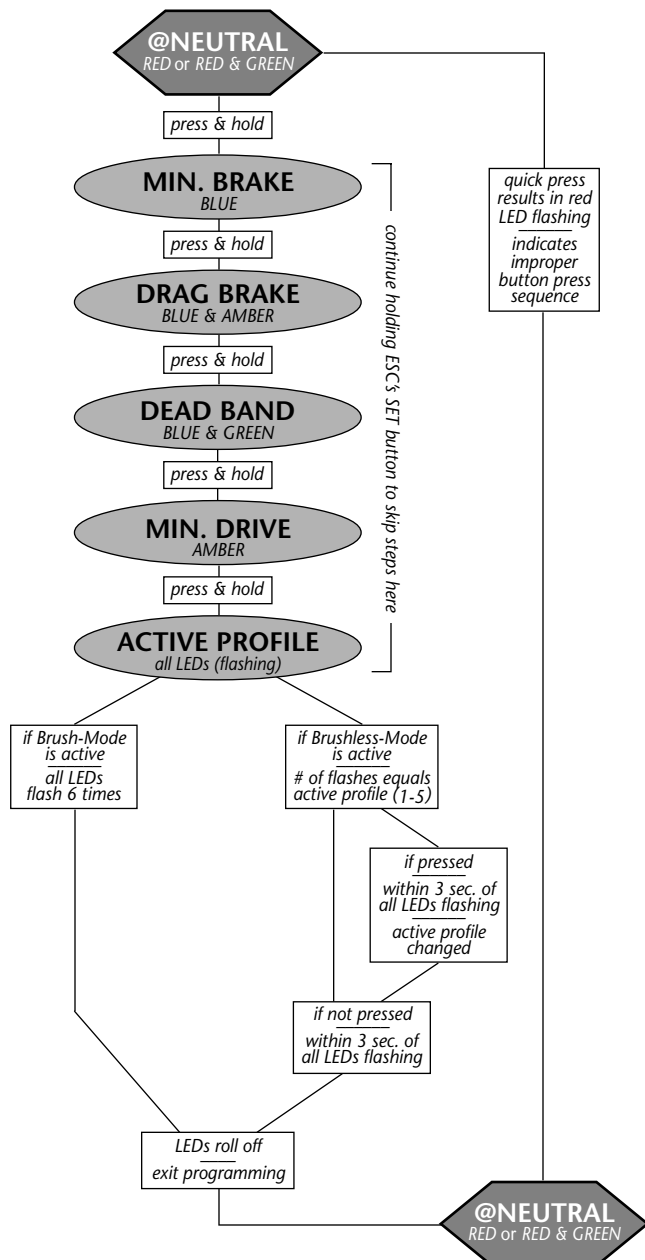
@NEUTRAL
RED or RED & GREEN

press & hold

MIN. BRAKE
BLUE

press & hold

DRAG BRAKE
BLUE & AMBER

press & hold

DEAD BAND
BLUE & GREEN

press & hold

MIN. DRIVE
AMBER

press & hold

ACTIVE PROFILE
all LEDs (flashing)

continue holding ESC's SET button to skip steps here

quick press results in red LED flashing
indicates improper button press sequence

if Brush-Mode is active
all LEDs flash 6 times

if Brushless-Mode is active
# of flashes equals active profile (1-5)

if pressed
within 3 sec. of all LEDs flashing
active profile changed

if not pressed
within 3 sec. of all LEDs flashing

LEDs roll off
exit programming

@NEUTRAL
RED or RED & GREEN